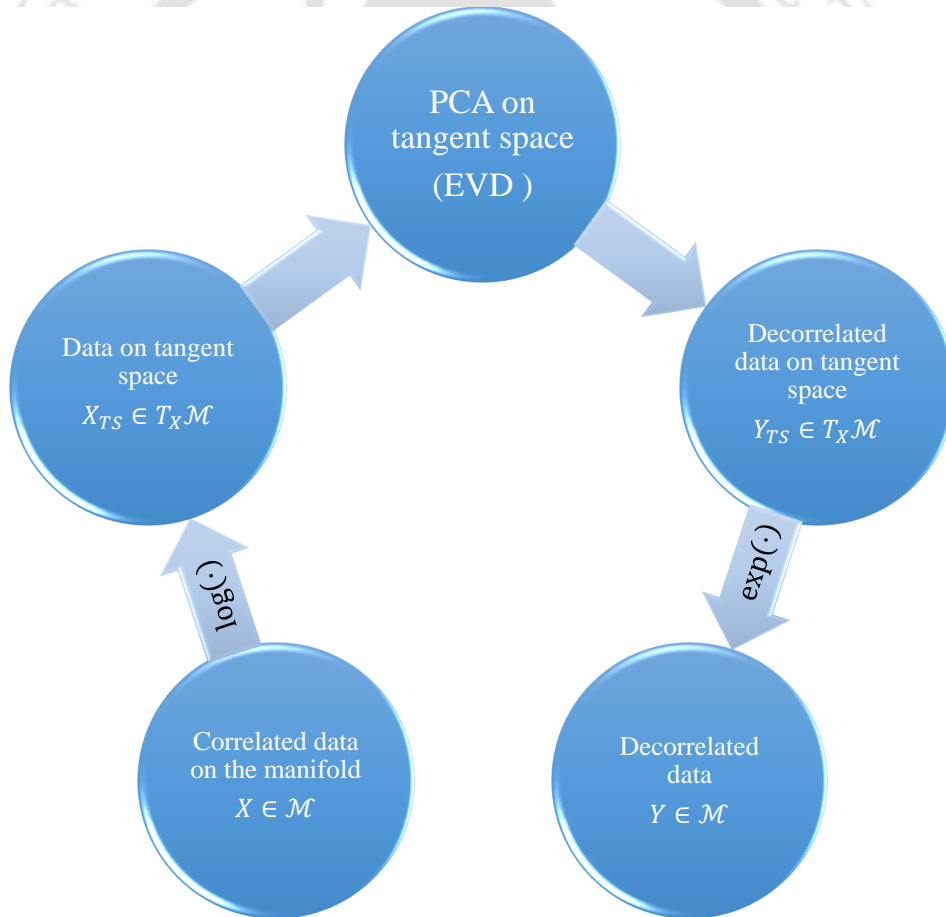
PCA on tangent space (EVD )

Decorrelated data on tangent space $Y_{TS} \in T_X\mathcal{M}$

$\exp(\cdot)$

Decorrelated data $Y \in \mathcal{M}$

Correlated data on the manifold $X \in \mathcal{M}$

$\log(\cdot)$

Data on tangent space $X_{TS} \in T_X\mathcal{M}$